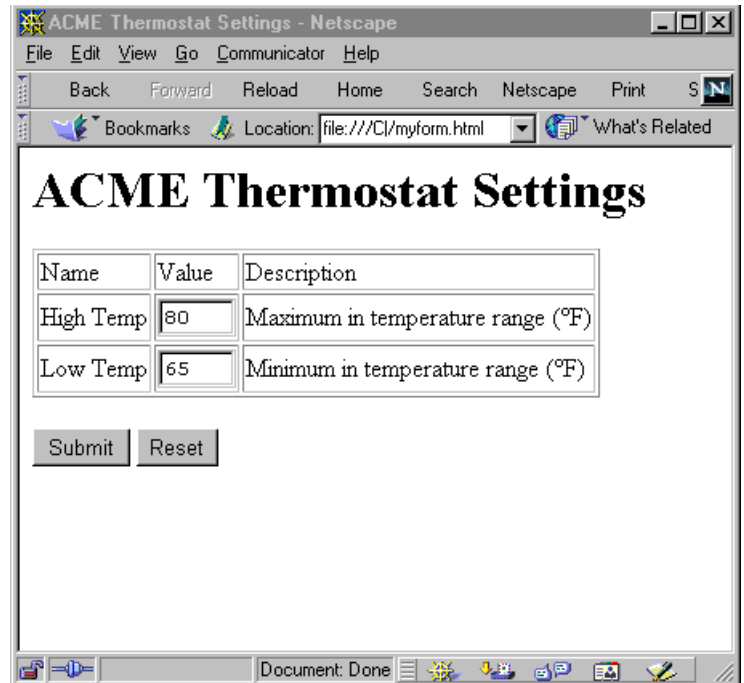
ACME Thermostat Settings - Netscape

File Edit View Go Communicator Help

Back Forward Reload Home Search Netscape Print S

Bookmarks Location: file:///C|/myform.html What's Related

# ACME Thermostat Settings

| Name | Value | Description |
|---|---|---|
| High Temp | 80 | Maximum in temperature range (°F) |
| Low Temp | 65 | Minimum in temperature range (°F) |

Submit Reset

Document: Done